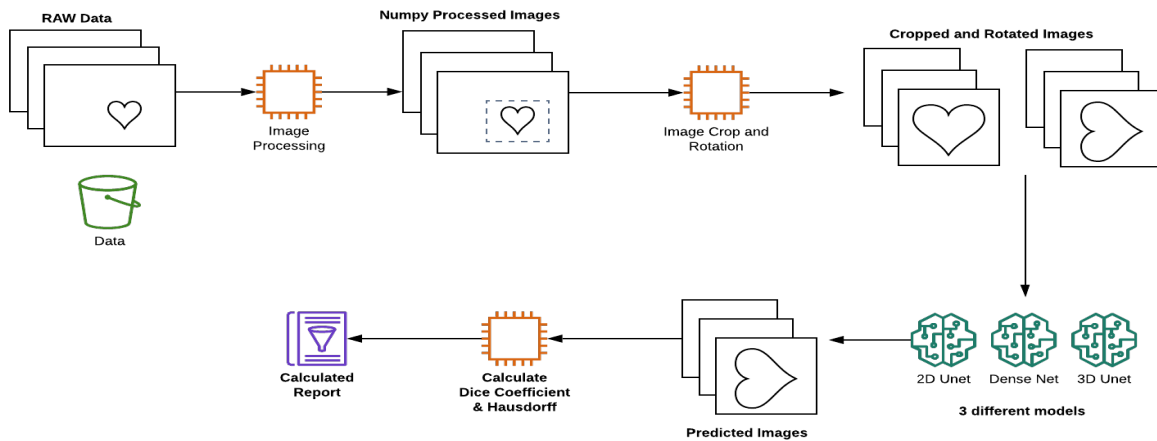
RAW Data

Data

Image Processing

Numpy Processed Images

Image Crop and Rotation

Cropped and Rotated Images

2D Unet

Dense Net

3D Unet

3 different models

Predicted Images

Calculate Dice Coefficient & Hausdorff

Calculated Report